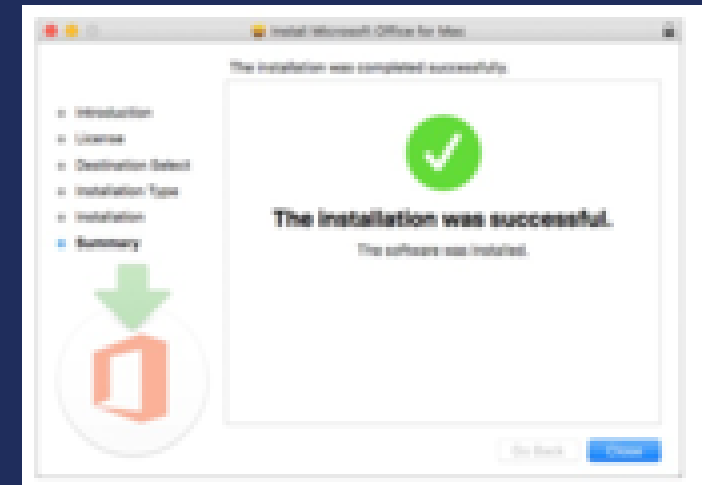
Install Microsoft Office for Mac

The installation was completed successfully.

Introduction
License
Destination Select
Installation Type
Installation
Summary

The installation was successful.

The software was installed.

Go Back
Close